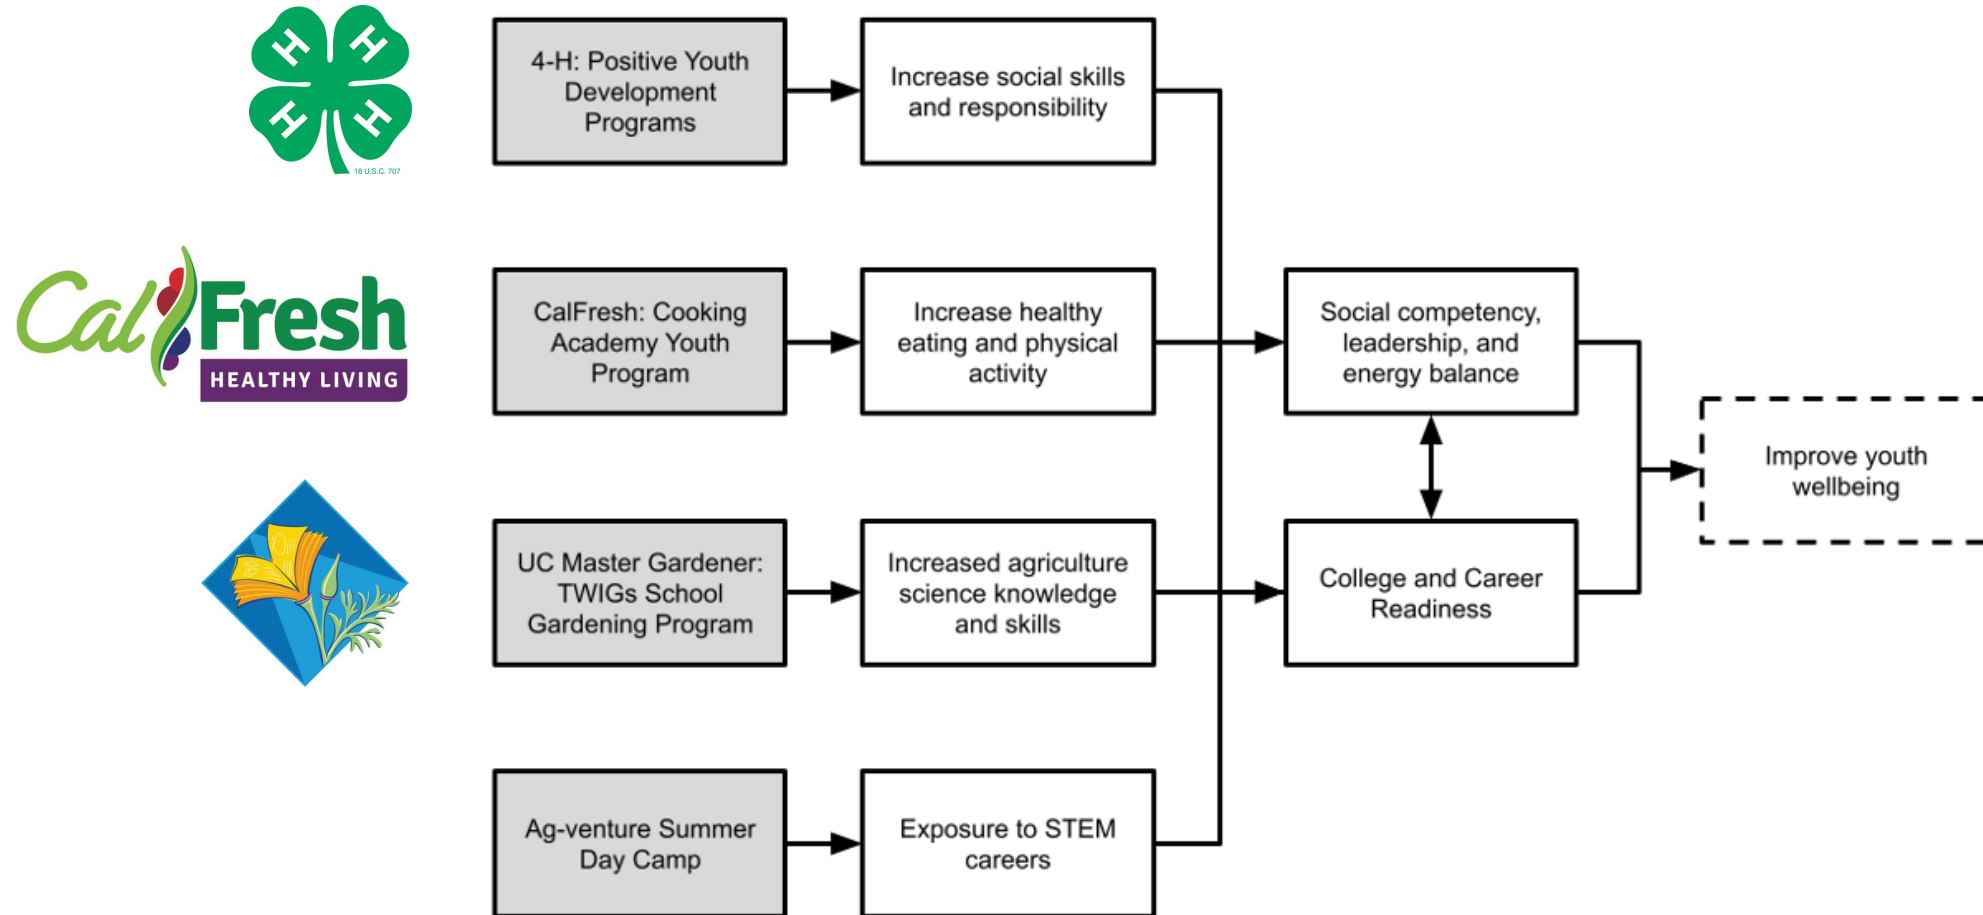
H H H H
18 U.S.C. 707

4-H: Positive Youth Development Programs

Increase social skills and responsibility

CalFresh
HEALTHY LIVING

CalFresh: Cooking Academy Youth Program

Increase healthy eating and physical activity

Social competency, leadership, and energy balance

Improve youth wellbeing

UC Master Gardener: TWIGs School Gardening Program

Increased agriculture science knowledge and skills

College and Career Readiness

Ag-venture Summer Day Camp

Exposure to STEM careers